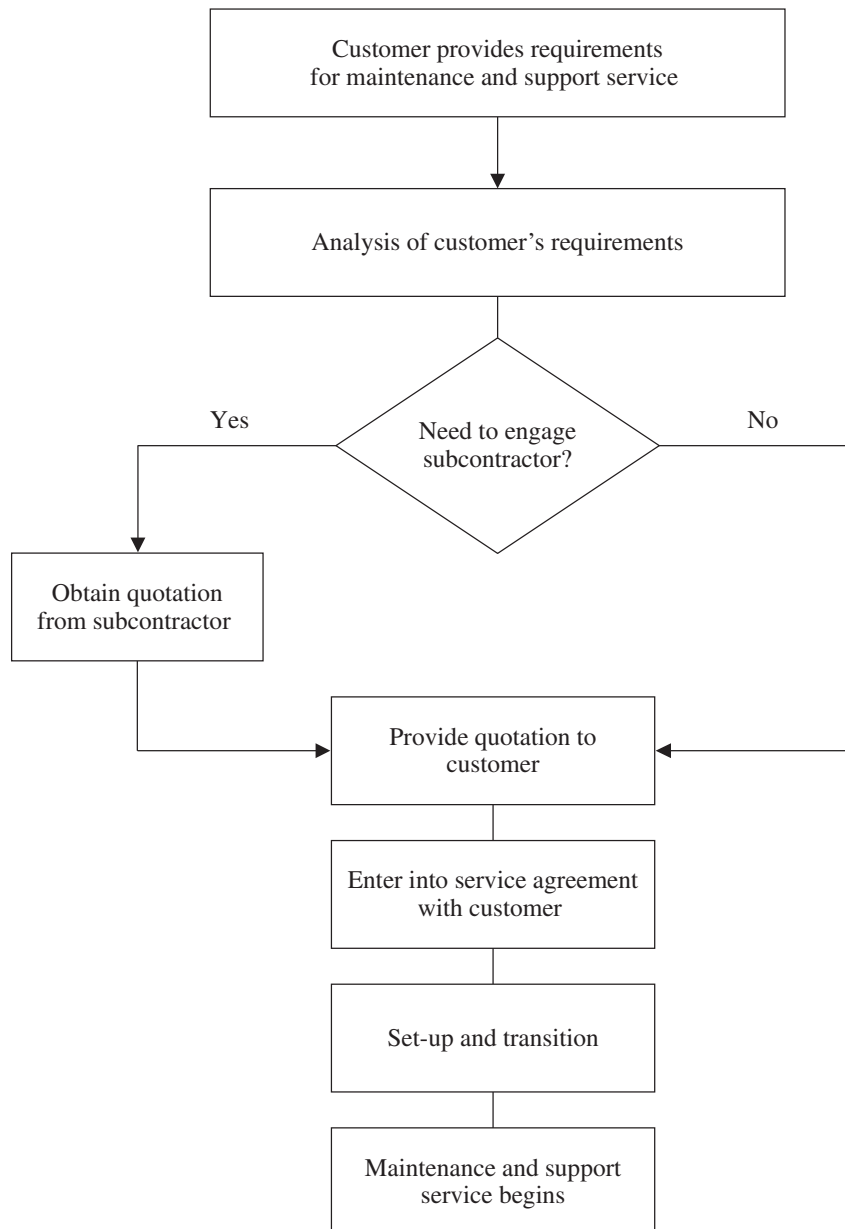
Customer provides requirements for maintenance and support service

Analysis of customer’s requirements

Yes

Need to engage subcontractor?

No

Obtain quotation from subcontractor

Provide quotation to customer

Enter into service agreement with customer

Set-up and transition

Maintenance and support service begins